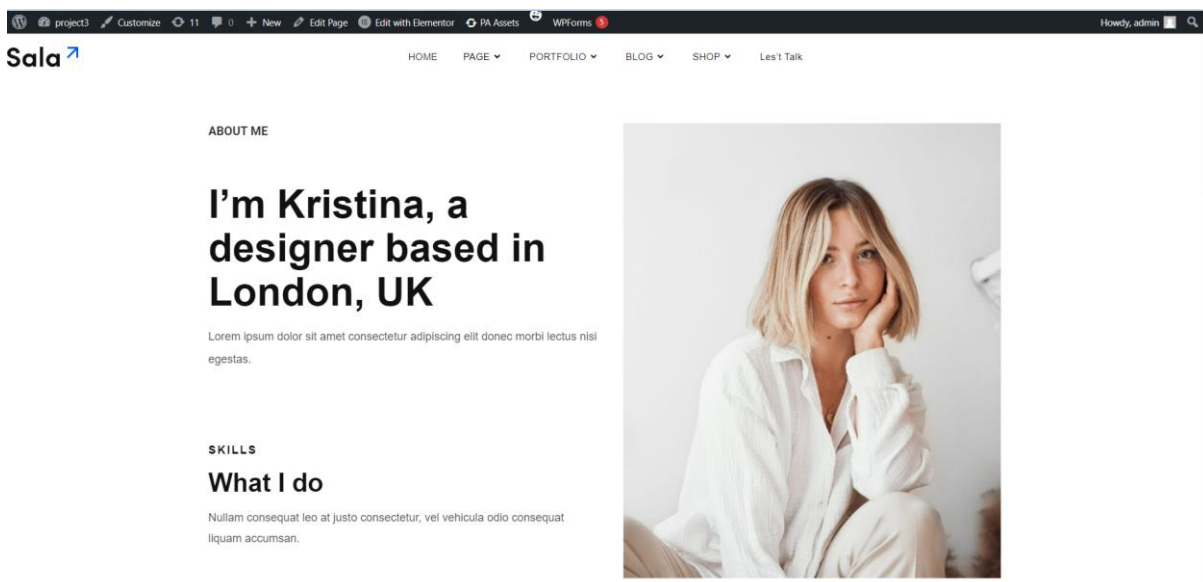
project3 Customize 11 0 New Edit Page Edit with Elementor PA Assets WPForms 5 Howdy, admin

Sala ↗

HOME PAGE PORTFOLIO BLOG SHOP Les't Talk

ABOUT ME

I'm Kristina, a designer based in London, UK

Lorem ipsum dolor sit amet consectetur adipiscing elit donec morbi lectus nisi egestas.

SKILLS

What I do

Nullam consequat leo at justo consectetur, vel vehicula odio consequat liquam accumsan.